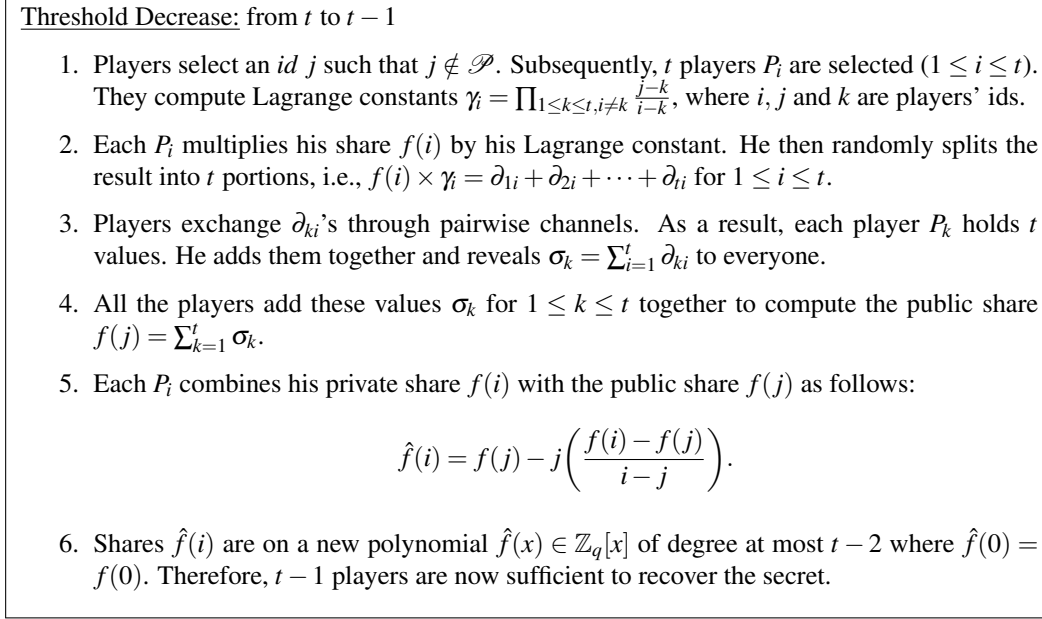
Threshold Decrease: from $t$ to $t-1$

1. Players select an $id$ $j$ such that $j \notin \mathscr{P}$. Subsequently, $t$ players $P_i$ are selected ($1 \leq i \leq t$). They compute Lagrange constants $\gamma_i = \prod_{1\leq k \leq t, i \neq k} \frac{j-k}{i-k}$, where $i$, $j$ and $k$ are players' ids.

2. Each $P_i$ multiplies his share $f(i)$ by his Lagrange constant. He then randomly splits the result into $t$ portions, i.e., $f(i) \times \gamma_i = \partial_{1i} + \partial_{2i} + \cdots + \partial_{ti}$ for $1 \leq i \leq t$.

3. Players exchange $\partial_{ki}$'s through pairwise channels. As a result, each player $P_k$ holds $t$ values. He adds them together and reveals $\sigma_k = \sum_{i=1}^{t} \partial_{ki}$ to everyone.

4. All the players add these values $\sigma_k$ for $1 \leq k \leq t$ together to compute the public share $f(j) = \sum_{k=1}^{t} \sigma_k$.

5. Each $P_i$ combines his private share $f(i)$ with the public share $f(j)$ as follows:

$$\hat{f}(i) = f(j) - j\left(\frac{f(i)-f(j)}{i-j}\right).$$

6. Shares $\hat{f}(i)$ are on a new polynomial $\hat{f}(x) \in \mathbb{Z}_q[x]$ of degree at most $t-2$ where $\hat{f}(0) = f(0)$. Therefore, $t-1$ players are now sufficient to recover the secret.